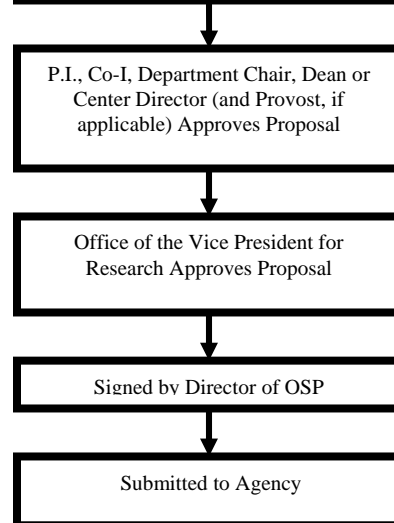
P.I., Co-I, Department Chair, Dean or Center Director (and Provost, if applicable) Approves Proposal

Office of the Vice President for Research Approves Proposal

Signed by Director of OSP

Submitted to Agency